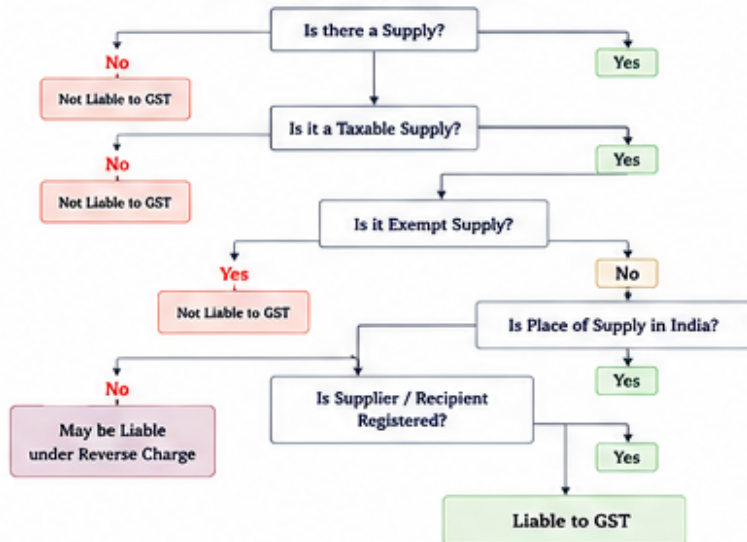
Is there a Supply?

No

Yes

Not Liable to GST

Is it a Taxable Supply?

No

Yes

Not Liable to GST

Is it Exempt Supply?

Yes

No

Not Liable to GST

Is Place of Supply in India?

No

Yes

Is Supplier / Recipient Registered?

May be Liable under Reverse Charge

Yes

Liable to GST